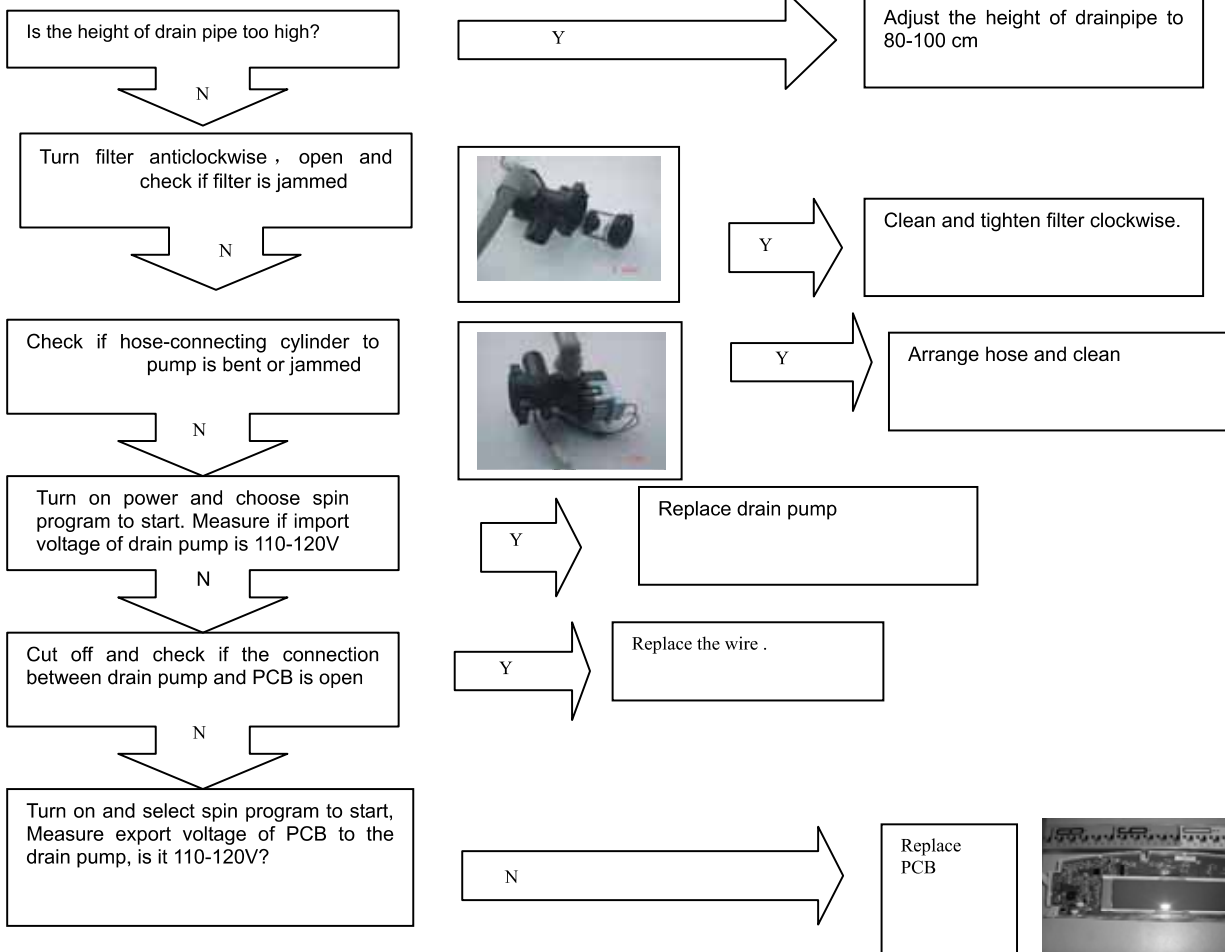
Is the height of drain pipe too high?

Y

Adjust the height of drainpipe to 80-100 cm

N

Turn filter anticlockwise， open and check if filter is jammed

Y

Clean and tighten filter clockwise.

N

Check if hose-connecting cylinder to pump is bent or jammed

Y

Arrange hose and clean

N

Turn on power and choose spin program to start. Measure if import voltage of drain pump is 110-120V

Y

Replace drain pump

N

Cut off and check if the connection between drain pump and PCB is open

Y

Replace the wire .

N

Turn on and select spin program to start, Measure export voltage of PCB to the drain pump, is it 110-120V?

N

Replace PCB